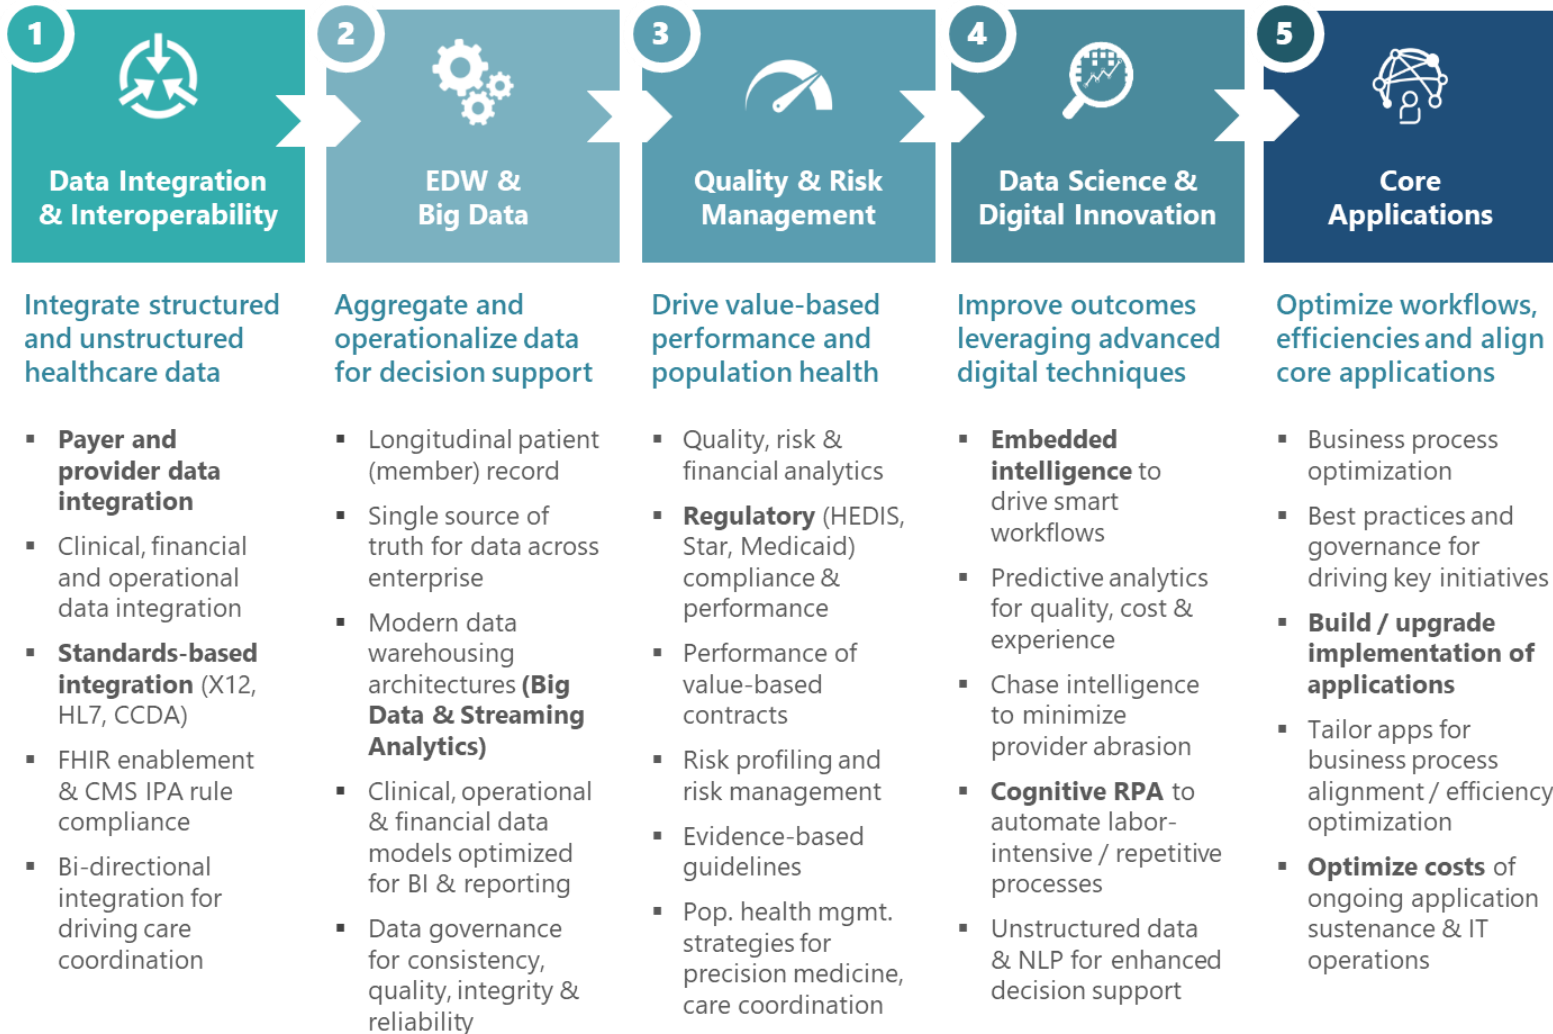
1

Data Integration & Interoperability

Integrate structured and unstructured healthcare data

▪ **Payer and provider data integration**

▪ Clinical, financial and operational data integration

▪ **Standards-based integration** (X12, HL7, CCDA)

▪ FHIR enablement & CMS IPA rule compliance

▪ Bi-directional integration for driving care coordination

2

EDW & Big Data

Aggregate and operationalize data for decision support

▪ Longitudinal patient (member) record

▪ Single source of truth for data across enterprise

▪ Modern data warehousing architectures **(Big Data & Streaming Analytics)**

▪ Clinical, operational & financial data models optimized for BI & reporting

▪ Data governance for consistency, quality, integrity & reliability

3

Quality & Risk Management

Drive value-based performance and population health

▪ Quality, risk & financial analytics

▪ **Regulatory** (HEDIS, Star, Medicaid) compliance & performance

▪ Performance of value-based contracts

▪ Risk profiling and risk management

▪ Evidence-based guidelines

▪ Pop. health mgmt. strategies for precision medicine, care coordination

4

Data Science & Digital Innovation

Improve outcomes leveraging advanced digital techniques

▪ **Embedded intelligence** to drive smart workflows

▪ Predictive analytics for quality, cost & experience

▪ Chase intelligence to minimize provider abrasion

▪ **Cognitive RPA** to automate labor-intensive / repetitive processes

▪ Unstructured data & NLP for enhanced decision support

5

Core Applications

Optimize workflows, efficiencies and align core applications

▪ Business process optimization

▪ Best practices and governance for driving key initiatives

▪ **Build / upgrade implementation of applications**

▪ Tailor apps for business process alignment / efficiency optimization

▪ **Optimize costs** of ongoing application sustenance & IT operations